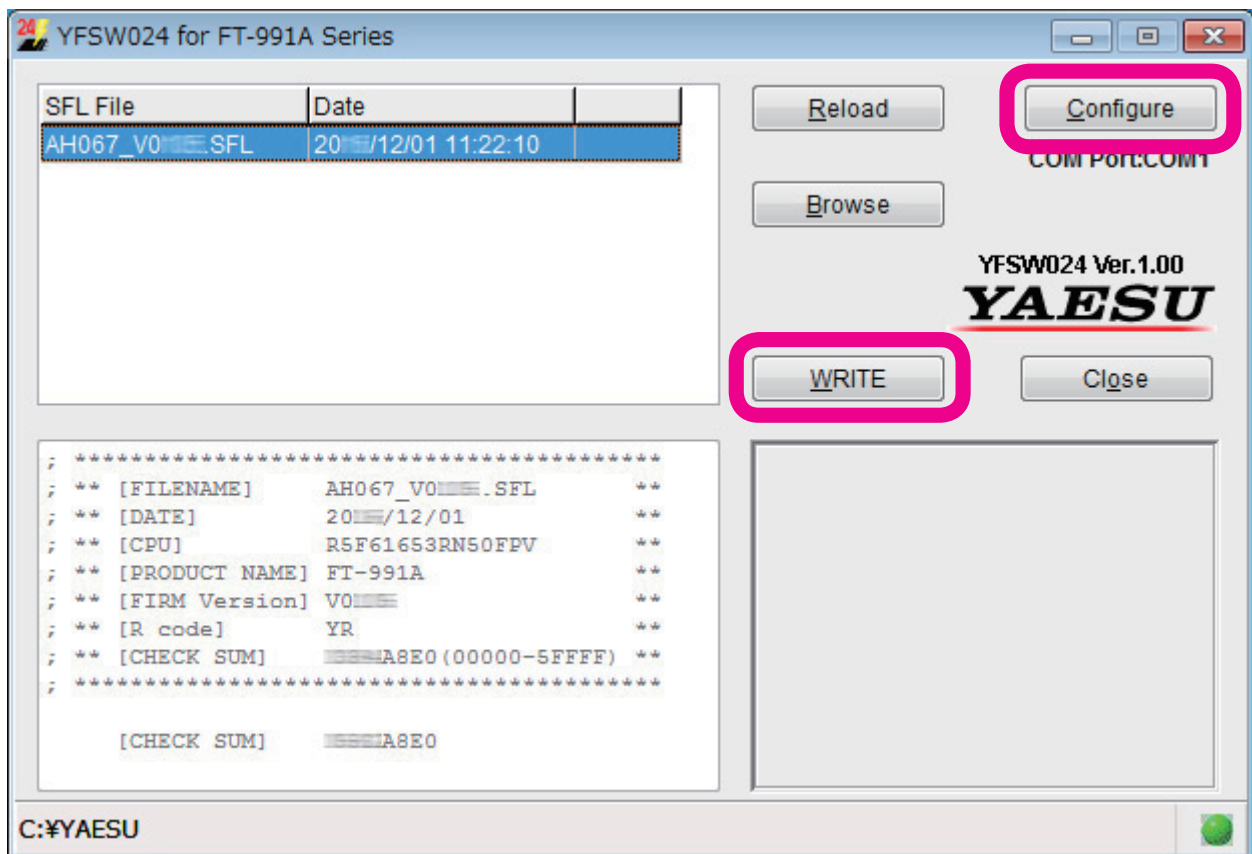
YFSW024 for FT-991A Series

| SFL File | Date | |
|---|---|---|
| AH067_V0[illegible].SFL | 20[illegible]/12/01 11:22:10 | |

Reload

Configure

COM Port:COM1

Browse

YFSW024 Ver.1.00

YAESU

WRITE

Close

; ****************************************
; ** [FILENAME] AH067_V0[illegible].SFL **
; ** [DATE] 20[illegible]/12/01 **
; ** [CPU] R5F61653RN50FPV **
; ** [PRODUCT NAME] FT-991A **
; ** [FIRM Version] V0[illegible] **
; ** [R code] YR **
; ** [CHECK SUM] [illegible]A8E0(00000-5FFFF) **
; ****************************************

[CHECK SUM] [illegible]A8E0

C:¥YAESU